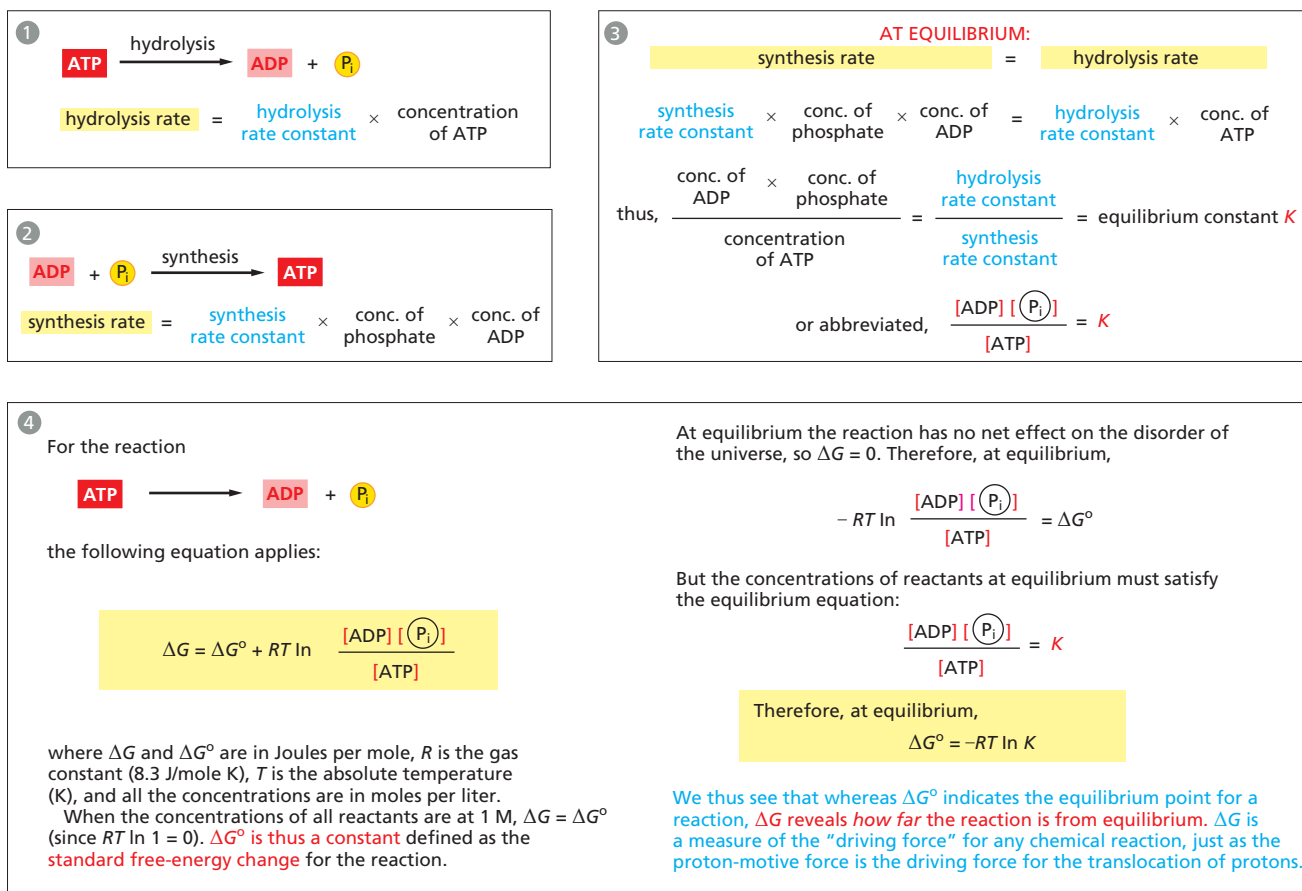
1

ATP $\xrightarrow{\text{hydrolysis}}$ ADP + $P_i$

hydrolysis rate = hydrolysis rate constant × concentration of ATP

2

ADP + $P_i$ $\xrightarrow{\text{synthesis}}$ ATP

synthesis rate = synthesis rate constant × conc. of phosphate × conc. of ADP

3

AT EQUILIBRIUM:

synthesis rate = hydrolysis rate

synthesis rate constant × conc. of phosphate × conc. of ADP = hydrolysis rate constant × conc. of ATP

thus, $\frac{\text{conc. of ADP} \times \text{conc. of phosphate}}{\text{concentration of ATP}} = \frac{\text{hydrolysis rate constant}}{\text{synthesis rate constant}}$ = equilibrium constant $K$

or abbreviated, $\frac{[ADP][P_i]}{[ATP]} = K$

4

For the reaction

ATP ⟶ ADP + $P_i$

the following equation applies:

$\Delta G = \Delta G^o + RT \ln \frac{[ADP][P_i]}{[ATP]}$

where $\Delta G$ and $\Delta G^o$ are in Joules per mole, $R$ is the gas constant (8.3 J/mole K), $T$ is the absolute temperature (K), and all the concentrations are in moles per liter.

When the concentrations of all reactants are at 1 M, $\Delta G = \Delta G^o$ (since $RT \ln 1 = 0$). $\Delta G^o$ is thus a constant defined as the standard free-energy change for the reaction.

At equilibrium the reaction has no net effect on the disorder of the universe, so $\Delta G = 0$. Therefore, at equilibrium,

$-RT \ln \frac{[ADP][P_i]}{[ATP]} = \Delta G^o$

But the concentrations of reactants at equilibrium must satisfy the equilibrium equation:

$\frac{[ADP][P_i]}{[ATP]} = K$

Therefore, at equilibrium,

$\Delta G^o = -RT \ln K$

We thus see that whereas $\Delta G^o$ indicates the equilibrium point for a reaction, $\Delta G$ reveals *how far* the reaction is from equilibrium. $\Delta G$ is a measure of the "driving force" for any chemical reaction, just as the proton-motive force is the driving force for the translocation of protons.